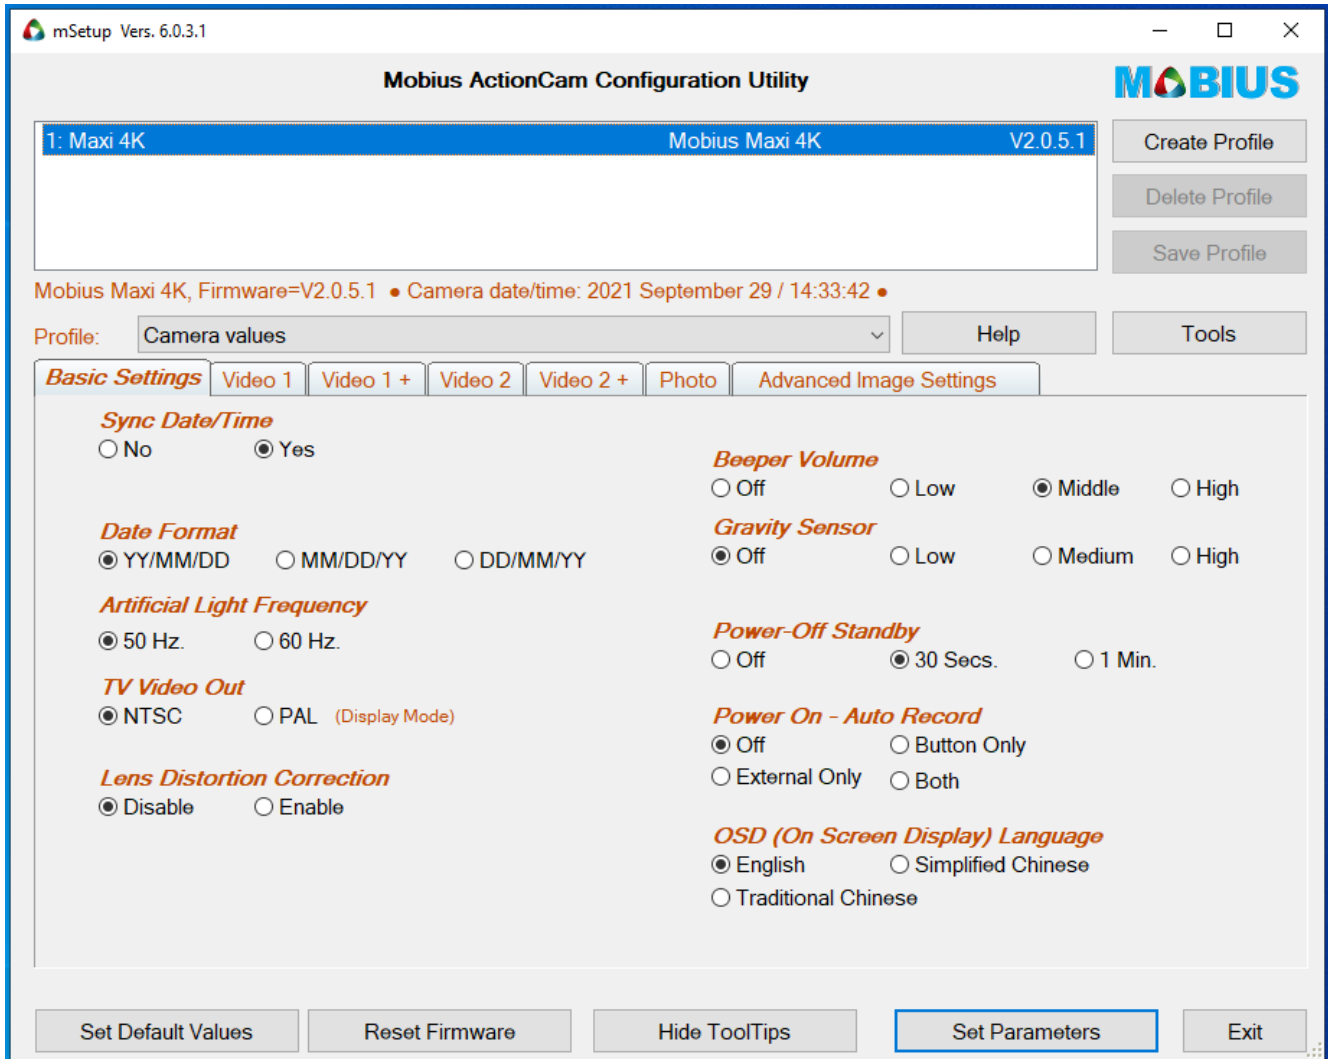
mSetup Vers. 6.0.3.1

Mobius ActionCam Configuration Utility

MOBIUS

1: Maxi 4K Mobius Maxi 4K V2.0.5.1

Create Profile

Delete Profile

Save Profile

Mobius Maxi 4K, Firmware=V2.0.5.1 • Camera date/time: 2021 September 29 / 14:33:42 •

Profile: Camera values

Help

Tools

Basic Settings | Video 1 | Video 1 + | Video 2 | Video 2 + | Photo | Advanced Image Settings

Sync Date/Time
No Yes

Date Format
YY/MM/DD MM/DD/YY DD/MM/YY

Artificial Light Frequency
50 Hz. 60 Hz.

TV Video Out
NTSC PAL (Display Mode)

Lens Distortion Correction
Disable Enable

Beeper Volume
Off Low Middle High

Gravity Sensor
Off Low Medium High

Power-Off Standby
Off 30 Secs. 1 Min.

Power On - Auto Record
Off Button Only
External Only Both

OSD (On Screen Display) Language
English Simplified Chinese
Traditional Chinese

Set Default Values

Reset Firmware

Hide ToolTips

Set Parameters

Exit